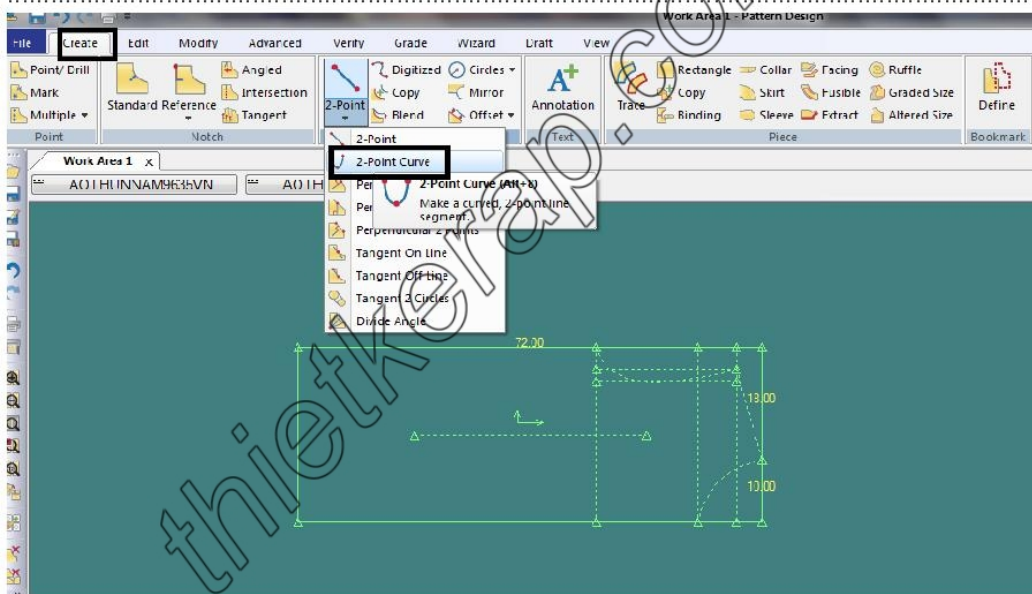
Work Area 1 - Pattern Design

File Create Edit Modify Advanced Verify Grade Wizard Draft View

Point/ Drill
Mark
Multiple
Point

Standard Reference
Angled
Intersection
Tangent
Notch

2-Point
Digitized
Copy
Blend
Circles
Mirror
Offset

Annotation
Text

Trace
Rectangle
Copy
Binding
Collar
Skirt
Sleeve
Facing
Fusible
Extract
Ruffle
Graded Size
Altered Size
Piece

Define
Bookmark

Work Area 1 x

AOTHUNNAM9635VN
AOTH

2-Point
2-Point Curve
Per
Per
Perpendicular 2 Points
Tangent On Line
Tangent Off Line
Tangent 2 Circles
Divide Angle

2-Point Curve (Alt+8)
Make a curved, 2-point line segment.

72.00
13.00
10.00

thietkerap.com